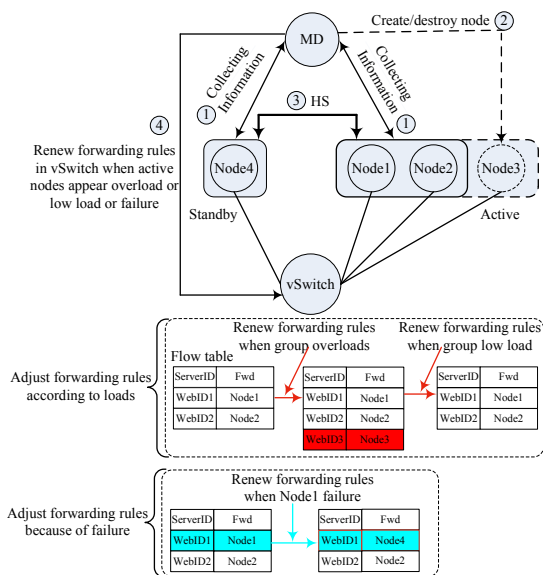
MD

Create/destroy node ②

① Collecting Information

① Collecting Information

③ HS

④ Renew forwarding rules in vSwitch when active nodes appear overload or low load or failure

Node4

Node1

Node2

Node3

Standby

Active

vSwitch

Adjust forwarding rules according to loads

Flow table

Renew forwarding rules when group overloads

Renew forwarding rules when group low load

| ServerID | Fwd |
|---|---|
| WebID1 | Node1 |
| WebID2 | Node2 |

| ServerID | Fwd |
|---|---|
| WebID1 | Node1 |
| WebID2 | Node2 |
| WebID3 | Node3 |

| ServerID | Fwd |
|---|---|
| WebID1 | Node1 |
| WebID2 | Node2 |

Adjust forwarding rules because of failure

Renew forwarding rules when Node1 failure

| ServerID | Fwd |
|---|---|
| WebID1 | Node1 |
| WebID2 | Node2 |

| ServerID | Fwd |
|---|---|
| WebID1 | Node4 |
| WebID2 | Node2 |